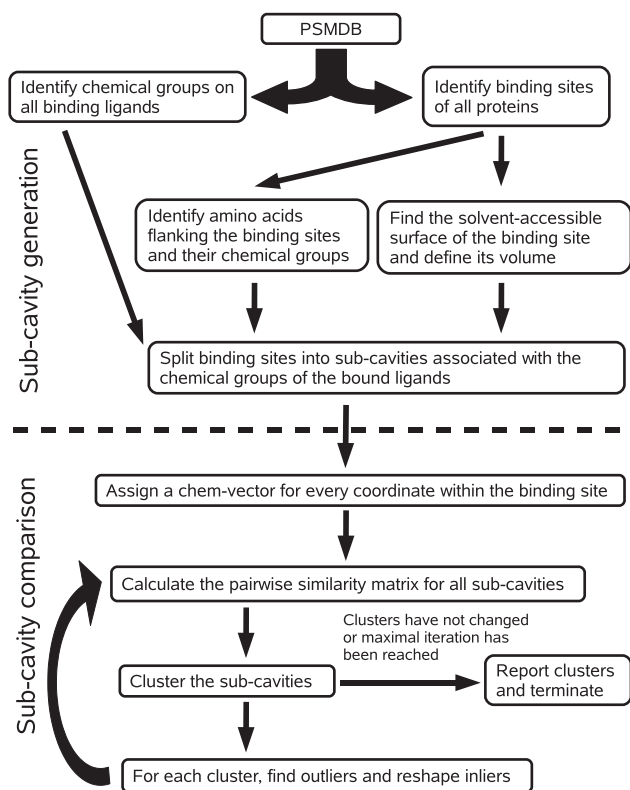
PSMDB

Identify chemical groups on all binding ligands

Identify binding sites of all proteins

Sub-cavity generation

Identify amino acids flanking the binding sites and their chemical groups

Find the solvent-accessible surface of the binding site and define its volume

Split binding sites into sub-cavities associated with the chemical groups of the bound ligands

Sub-cavity comparison

Assign a chem-vector for every coordinate within the binding site

Calculate the pairwise similarity matrix for all sub-cavities

Clusters have not changed or maximal iteration has been reached

Cluster the sub-cavities

Report clusters and terminate

For each cluster, find outliers and reshape inliers